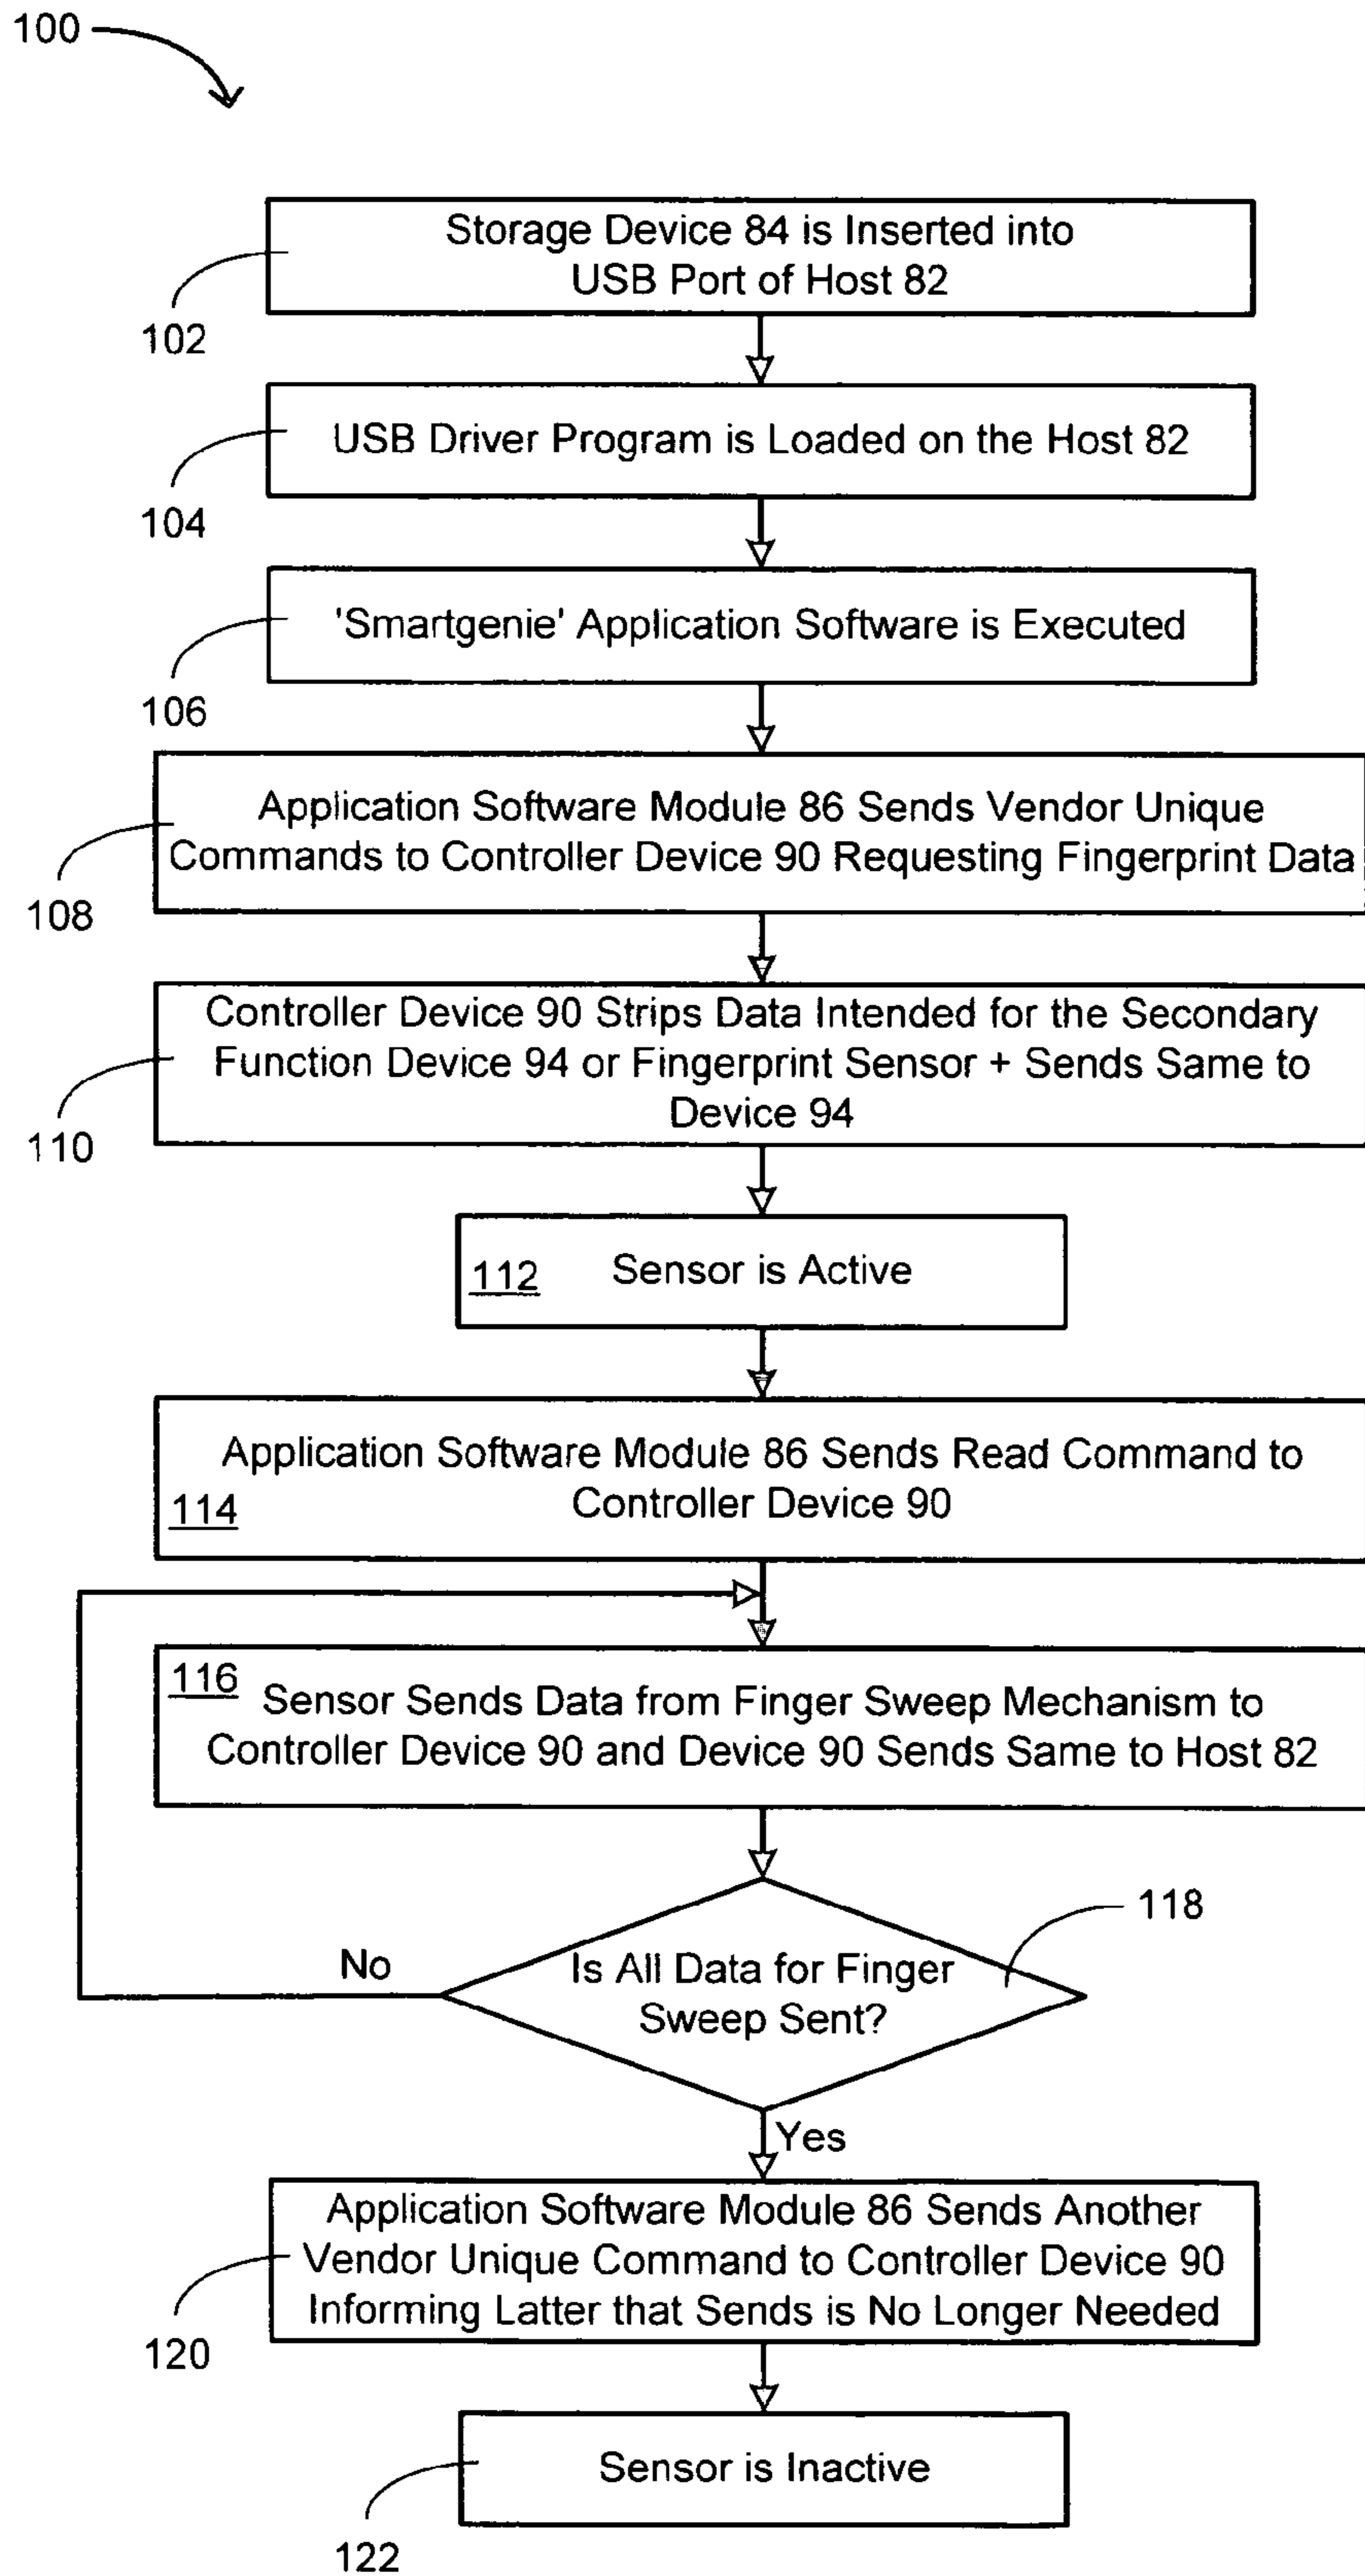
100

Storage Device 84 is Inserted into USB Port of Host 82

102

USB Driver Program is Loaded on the Host 82

104

'Smartgenie' Application Software is Executed

106

Application Software Module 86 Sends Vendor Unique Commands to Controller Device 90 Requesting Fingerprint Data

108

Controller Device 90 Strips Data Intended for the Secondary Function Device 94 or Fingerprint Sensor + Sends Same to Device 94

110

112 Sensor is Active

Application Software Module 86 Sends Read Command to Controller Device 90

114

116 Sensor Sends Data from Finger Sweep Mechanism to Controller Device 90 and Device 90 Sends Same to Host 82

118

No

Is All Data for Finger Sweep Sent?

Yes

Application Software Module 86 Sends Another Vendor Unique Command to Controller Device 90 Informing Latter that Sends is No Longer Needed

120

Sensor is Inactive

122